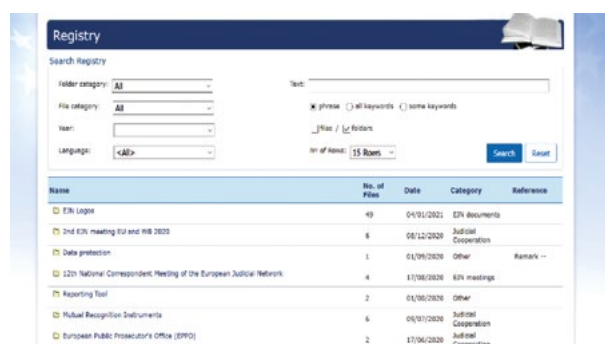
Registry

Search Registry

Folder category: All

File category: All

Year:

Language: <All>

Text:

phrase all keywords some keywords

files / folders

Nr of Rows: 15 Rows

Search Reset

| Name | No. of Files | Date | Category | Reference |
|---|---|---|---|---|
| EJN Logos | 49 | 04/01/2021 | EJN documents | |
| 2nd EJN meeting EU and WB 2020 | 8 | 08/12/2020 | Judicial Cooperation | |
| Data protection | 1 | 01/09/2020 | Other | Remark -- |
| 12th National Correspondent Meeting of the European Judicial Network | 4 | 17/08/2020 | EJN meetings | |
| Reporting Tool | 2 | 01/08/2020 | Other | |
| Mutual Recognition Instruments | 6 | 09/07/2020 | Judicial Cooperation | |
| European Public Prosecutor's Office (EPPO) | 2 | 17/06/2020 | Judicial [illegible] | |